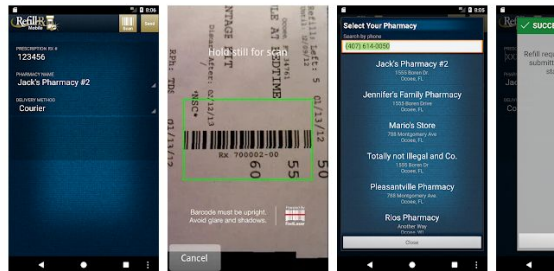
8:06
Refill Rx Mobile
Scan
Send
PRESCRIPTION RX #
123456
PHARMACY NAME
Jack's Pharmacy #2
DELIVERY METHOD
Courier

Hold still for scan
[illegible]
Rx 700002-00
60
55
01/13/12
Barcode must be upright. Avoid glare and shadows.
Cancel

Select Your Pharmacy
Search by phone
(407) 614-0050
Jack's Pharmacy #2
1555 Baron Dr
Ocoee, FL
Jennifer's Family Pharmacy
1555 Baron Drive
Ocoee, FL
Mario's Store
765 Montgomery Ave
Ocoee, FL
Totally not illegal and Co.
1555 Baron Dr
Ocoee, FL
Pleasantville Pharmacy
765 Montgomery Ave
Ocoee, FL
Rios Pharmacy
Another Way
Ocoee, FL
Close

SUCC
Refill req
submitt
st